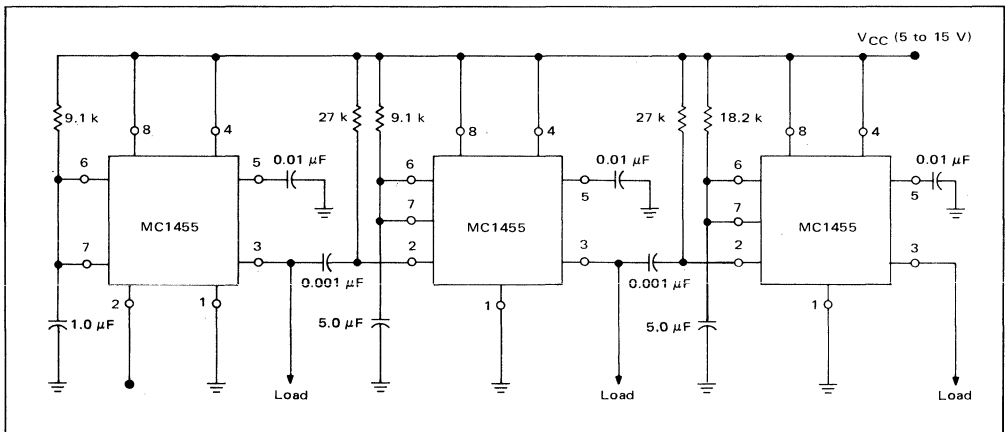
$V_{CC}$ (5 to 15 V)

9.1 k
8
4
6
5
0.01 $\mu$F
MC1455
7
3
2
1
1.0 $\mu$F

27 k
9.1 k
8
4
6
0.01 $\mu$F
7
MC1455
5
2
3
0.001 $\mu$F
1
5.0 $\mu$F
Load

27 k
18.2 k
8
4
6
0.01 $\mu$F
7
MC1455
5
2
3
0.001 $\mu$F
1
5.0 $\mu$F
Load

Load